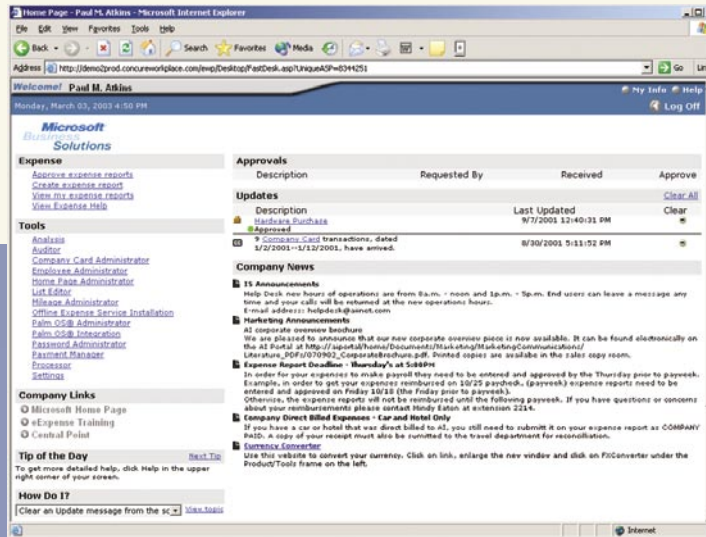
Home Page - Paul M. Atkins - Microsoft Internet Explorer

File Edit View Favorites Tools Help

Back Search Favorites Media

Address http://demo2prod.concureworkplace.com/ewp/Desktop/FastDesk.asp?UniqueASP=8344251

Go Lin

Welcome! Paul M. Atkins

My Info Help

Monday, March 03, 2003 4:50 PM

Log Off

Microsoft Business Solutions

Expense
Approve expense reports
Create expense report
View my expense reports
View Expense Help

Tools
Analysis
Auditor
Company Card Administrator
Employee Administrator
Home Page Administrator
List Editor
Mileage Administrator
Offline Expense Service Installation
Palm OS® Administrator
Palm OS® Integration
Password Administrator
Payment Manager
Processor
Settings

Company Links
Microsoft Home Page
eXpense Training
Central Point

Tip of the Day
Next Tip
To get more detailed help, click Help in the upper right corner of your screen.

How Do I?
Clear an Update message from the sc
View topic

Approvals

| Description | Requested By | Received | Approve |
|---|---|---|---|

Updates
Clear All

| Description | Last Updated | Clear |
|---|---|---|
| Hardware Purchase Approved | 9/7/2001 12:40:31 PM | |
| 9 Company Card transactions, dated 1/2/2001--1/12/2001, have arrived. | 8/30/2001 5:11:52 PM | |

Company News

IS Announcements
Help Desk new hours of operations are from 8a.m. - noon and 1p.m. - 5p.m. End users can leave a message any time and your calls will be returned at the new operations hours.
E-mail address: helpdesk@ainet.com

Marketing Announcements
AI corporate overview brochure
We are pleased to announce that our new corporate overview piece is now available. It can be found electronically on the AI Portal at http://aiportal/home/Documents/Marketing/MarketingCommunications/Literature_PDFs/070902_CorporateBrochure.pdf. Printed copies are available in the sales copy room.

Expense Report Deadline - Thursday's at 5:00PM
In order for your expenses to make payroll they need to be entered and approved by the Thursday prior to payweek. Example, in order to get your expences reimbursed on 10/25 paycheck, (payweek) expence reports need to be entered and approved on Friday 10/18 (the Friday prior to payweek).
Otherwise, the expense reports will not be reimbursed until the following payweek. If you have questions or concerns about your reimbursements please contact Mindy Eaton at extension 2214.

Company Direct Billed Expenses - Car and Hotel Only
If you have a car or hotel that was direct billed to AI, you still need to submit it on your expense report as COMPANY PAID. A copy of your receipt must also be sumitted to the travel department for reconciliation.

Currency Converter
Use this website to convert your currency. Click on link, enlarge the new window and click on FXConverter under the Product/Tools frame on the left.

Internet